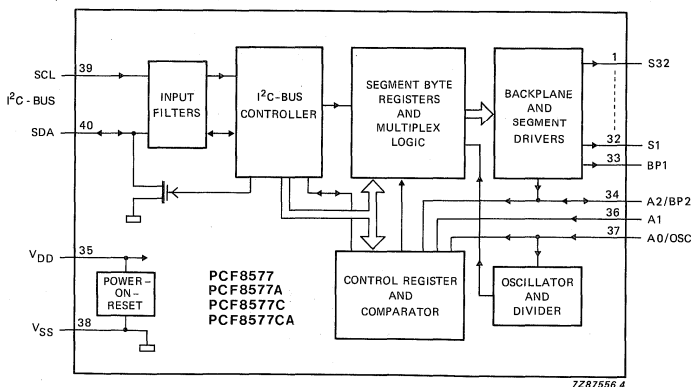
SCL
39
$I^2C$ - BUS
SDA
40
INPUT FILTERS
$I^2C$-BUS CONTROLLER
SEGMENT BYTE REGISTERS AND MULTIPLEX LOGIC
BACKPLANE AND SEGMENT DRIVERS
1
S32
32
S1
33
BP1
34
A2/BP2
36
A1
37
A0/OSC
$V_{DD}$
35
POWER-ON-RESET
$V_{SS}$
38
PCF8577
PCF8577A
PCF8577C
PCF8577CA
CONTROL REGISTER AND COMPARATOR
OSCILLATOR AND DIVIDER
7Z87556.4